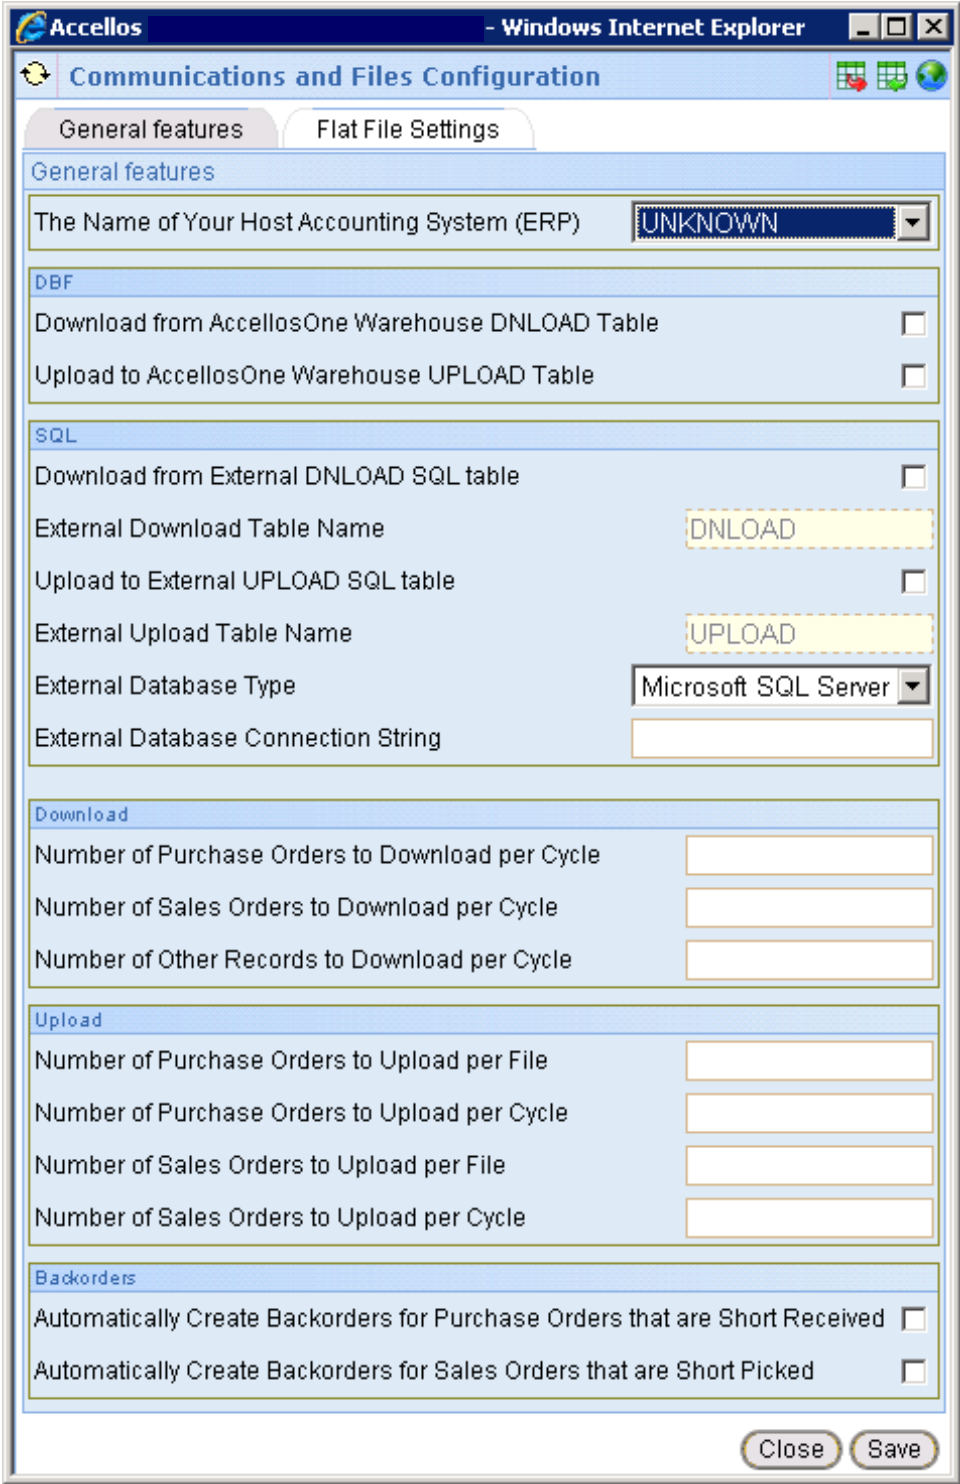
Accellos - Windows Internet Explorer

Communications and Files Configuration

General features
Flat File Settings

General features

The Name of Your Host Accounting System (ERP) UNKNOWN

DBF
Download from AccellosOne Warehouse DNLOAD Table
Upload to AccellosOne Warehouse UPLOAD Table

SQL
Download from External DNLOAD SQL table
External Download Table Name DNLOAD
Upload to External UPLOAD SQL table
External Upload Table Name UPLOAD
External Database Type Microsoft SQL Server
External Database Connection String

Download
Number of Purchase Orders to Download per Cycle
Number of Sales Orders to Download per Cycle
Number of Other Records to Download per Cycle

Upload
Number of Purchase Orders to Upload per File
Number of Purchase Orders to Upload per Cycle
Number of Sales Orders to Upload per File
Number of Sales Orders to Upload per Cycle

Backorders
Automatically Create Backorders for Purchase Orders that are Short Received
Automatically Create Backorders for Sales Orders that are Short Picked

Close Save